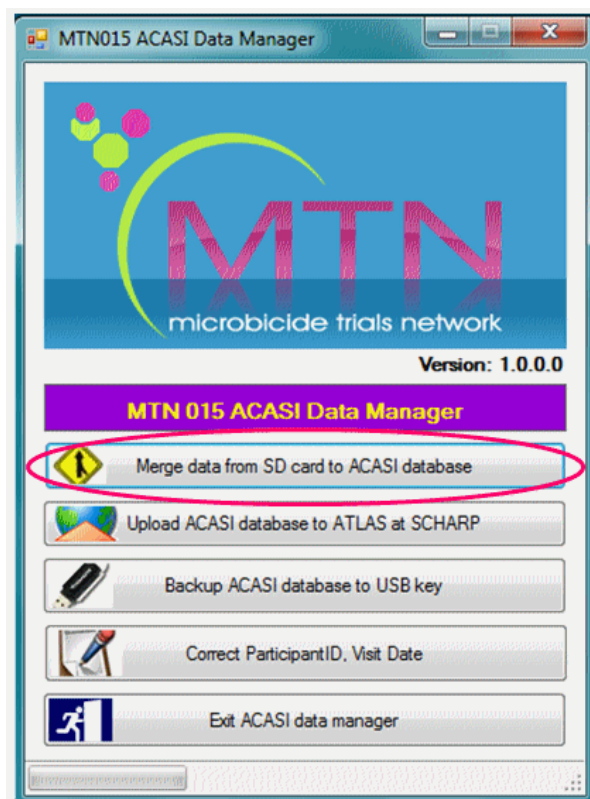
MTN015 ACASI Data Manager

MTN

microbicide trials network

Version: 1.0.0.0

MTN 015 ACASI Data Manager

Merge data from SD card to ACASI database

Upload ACASI database to ATLAS at SCHARP

Backup ACASI database to USB key

Correct ParticipantID, Visit Date

Exit ACASI data manager